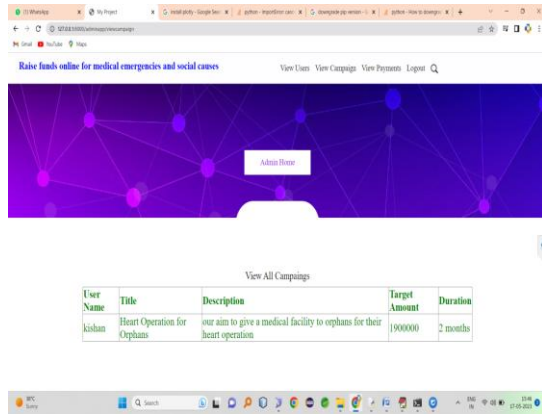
(1) WhatsApp | My Project | install plotly - Google Search | python - ImportError | downgrade pip version | python - How to downgrade

127.0.0.1:8000/adminapp/viewcampaign

Gmail YouTube Maps

Raise funds online for medical emergencies and social causes

View Users View Campaigns View Payments Logout

Admin Home

View All Campaings

| User Name | Title | Description | Target Amount | Duration |
|---|---|---|---|---|
| kishan | Heart Operation for Orphans | our aim to give a medical facility to orphans for their heart operation | 1900000 | 2 months |

Search

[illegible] 17-05-2023